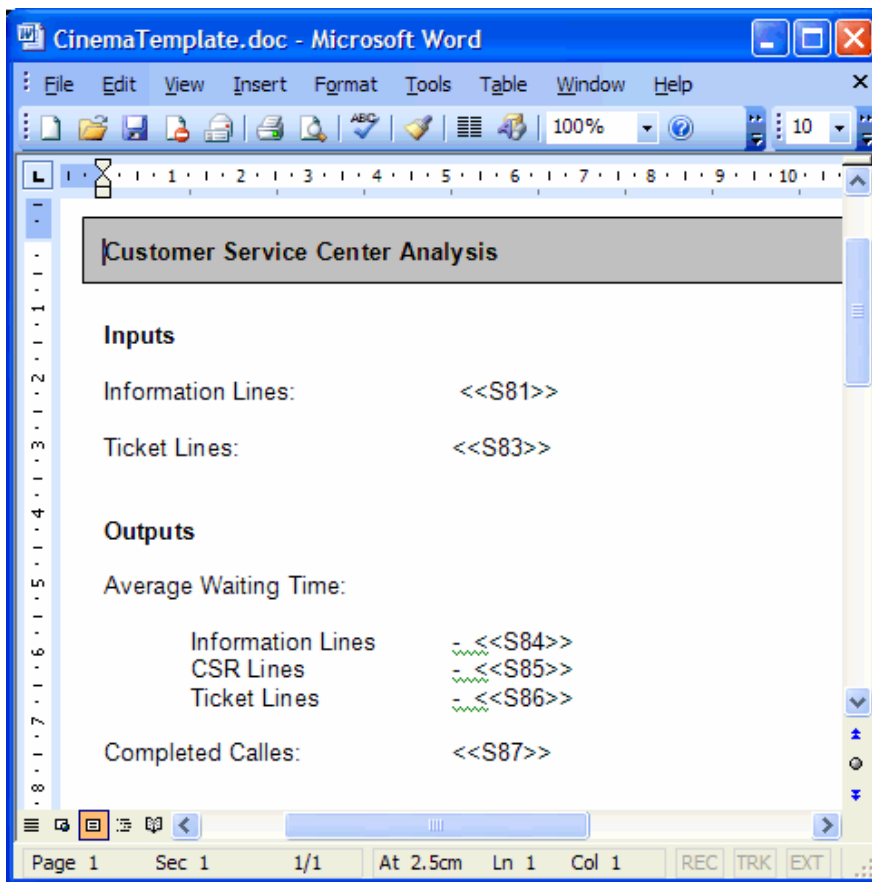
CinemaTemplate.doc - Microsoft Word

File Edit View Insert Format Tools Table Window Help

100% 10

1 2 3 4 5 6 7 8 9 10

Customer Service Center Analysis

Inputs

Information Lines: <<S81>>

Ticket Lines: <<S83>>

Outputs

Average Waiting Time:

Information Lines - <<S84>>
CSR Lines - <<S85>>
Ticket Lines - <<S86>>

Completed Calles: <<S87>>

Page 1 Sec 1 1/1 At 2.5cm Ln 1 Col 1 REC TRK EXT